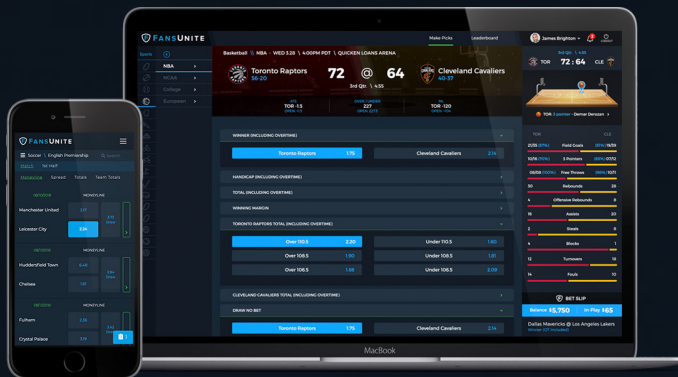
FANSUNITE

Make Picks Leaderboard James Brighton

Sports
NBA
NCAA
College
European

Basketball \ NBA \ WED 3.28 \ 4:00PM PDT \ QUICKEN LOANS ARENA

Toronto Raptors 56-20
72 @ 64
3rd Qtr. \ 4:55
Cleveland Cavaliers 40-37

TOR -1.5
227
TOR -120

TOR 72 : 64 CLE

TOR. 3 pointer - DeMar Derozan

WINNER (INCLUDING OVERTIME)
Toronto Raptors 1.75
Cleveland Cavaliers 2.14

HANDICAP (INCLUDING OVERTIME)
TOTAL (INCLUDING OVERTIME)
WINNING MARGIN
TORONTO RAPTORS TOTAL (INCLUDING OVERTIME)

Over 110.5 2.20
Under 110.5 1.60
Over 108.5 1.90
Under 108.5 1.81
Over 106.5 1.68
Under 106.5 2.09

CLEVELAND CAVALIERS TOTAL (INCLUDING OVERTIME)
DRAW NO BET
Toronto Raptors 1.75
Cleveland Cavaliers 2.14

TOR CLE
Field Goals
3 Pointers
Free Throws
50 Rebounds 28
Offensive Rebounds
Assists
Steals
Blocks
Turnovers
Fouls

BET SLIP
Balance $5,750 In-Play $65
Dallas Mavericks @ Los Angeles Lakers

MacBook

FANSUNITE
Soccer \ English Premiership
Back 1st Half
Moneyline Spread Totals Team Totals
MONEYLINE
Manchester United
Leicester City 3.34
Huddersfield Town
Chelsea
Fulham
Crystal Palace